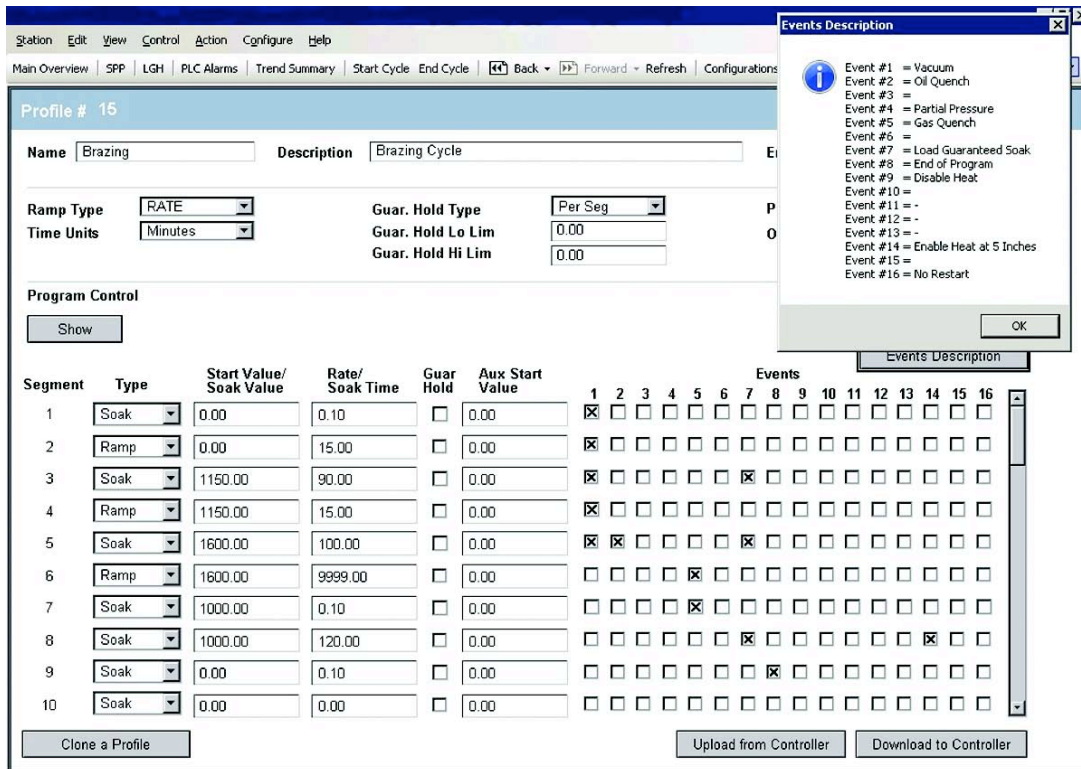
Station Edit View Control Action Configure Help

Main Overview | SPP | LGH | PLC Alarms | Trend Summary | Start Cycle End Cycle | Back ▾ | Forward ▾ Refresh | Configurations

Profile # 15

Name Brazing Description Brazing Cycle E

Ramp Type RATE
Time Units Minutes
Guar. Hold Type Per Seg
Guar. Hold Lo Lim 0.00
Guar. Hold Hi Lim 0.00
P
O

Program Control

Show

Events Description

| Segment | Type | Start Value/ Soak Value | Rate/ Soak Time | Guar Hold | Aux Start Value | Events |
|---|---|---|---|---|---|---|
| 1 | Soak | 0.00 | 0.10 | ☐ | 0.00 | 1 |
| 2 | Ramp | 0.00 | 15.00 | ☐ | 0.00 | 1 |
| 3 | Soak | 1150.00 | 90.00 | ☐ | 0.00 | 1, 7 |
| 4 | Ramp | 1150.00 | 15.00 | ☐ | 0.00 | 1 |
| 5 | Soak | 1600.00 | 100.00 | ☐ | 0.00 | 1, 2, 7 |
| 6 | Ramp | 1600.00 | 9999.00 | ☐ | 0.00 | 5 |
| 7 | Soak | 1000.00 | 0.10 | ☐ | 0.00 | 5 |
| 8 | Soak | 1000.00 | 120.00 | ☐ | 0.00 | 7, 14 |
| 9 | Soak | 0.00 | 0.10 | ☐ | 0.00 | 8 |
| 10 | Soak | 0.00 | 0.00 | ☐ | 0.00 | |

Events: 1 2 3 4 5 6 7 8 9 10 11 12 13 14 15 16

Clone a Profile
Upload from Controller
Download to Controller

Events Description

Event #1 = Vacuum
Event #2 = Oil Quench
Event #3 =
Event #4 = Partial Pressure
Event #5 = Gas Quench
Event #6 =
Event #7 = Load Guaranteed Soak
Event #8 = End of Program
Event #9 = Disable Heat
Event #10 =
Event #11 = -
Event #12 = -
Event #13 = -
Event #14 = Enable Heat at 5 Inches
Event #15 =
Event #16 = No Restart

OK